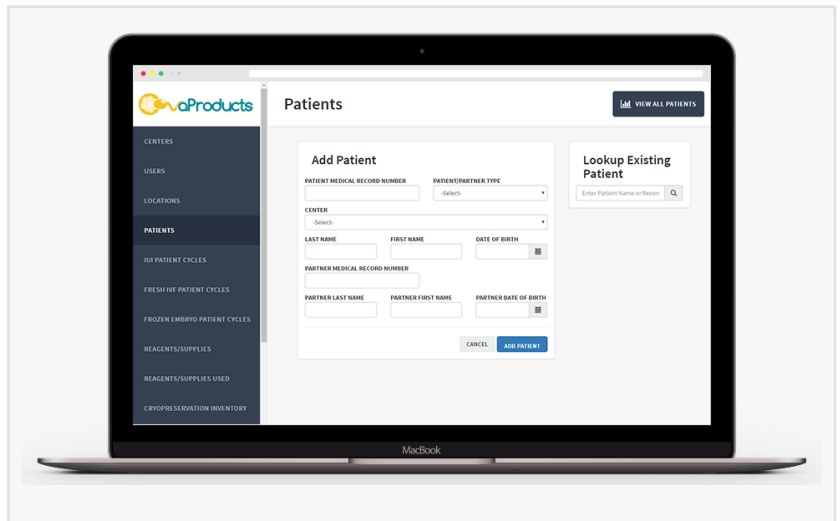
OvaProducts

Patients

VIEW ALL PATIENTS

CENTERS

USERS

LOCATIONS

PATIENTS

IUI PATIENT CYCLES

FRESH IVF PATIENT CYCLES

FROZEN EMBRYO PATIENT CYCLES

REAGENTS/SUPPLIES

REAGENTS/SUPPLIES USED

CRYOPRESERVATION INVENTORY

Add Patient

PATIENT MEDICAL RECORD NUMBER

PATIENT/PARTNER TYPE

-Select-

CENTER

-Select-

LAST NAME

FIRST NAME

DATE OF BIRTH

PARTNER MEDICAL RECORD NUMBER

PARTNER LAST NAME

PARTNER FIRST NAME

PARTNER DATE OF BIRTH

CANCEL

ADD PATIENT

Lookup Existing Patient

Enter Patient Name or Recor

MacBook